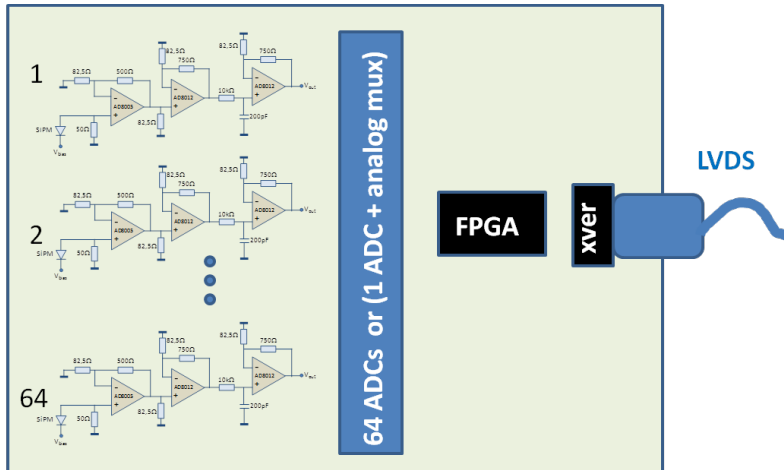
1
82,5Ω
500Ω
AD8003
SiPM
$V_{bias}$
50Ω
82,5Ω
82,5Ω
750Ω
AD8012
10kΩ
82,5Ω
750Ω
AD8012
$V_{out}$
200pF

2
82,5Ω
500Ω
AD8003
SiPM
$V_{bias}$
50Ω
82,5Ω
82,5Ω
750Ω
AD8012
10kΩ
82,5Ω
750Ω
AD8012
$V_{out}$
200pF

64
82,5Ω
500Ω
AD8003
SiPM
$V_{bias}$
50Ω
82,5Ω
82,5Ω
750Ω
AD8012
10kΩ
82,5Ω
750Ω
AD8012
$V_{out}$
200pF

64 ADCs or (1 ADC + analog mux)

FPGA

xver

LVDS